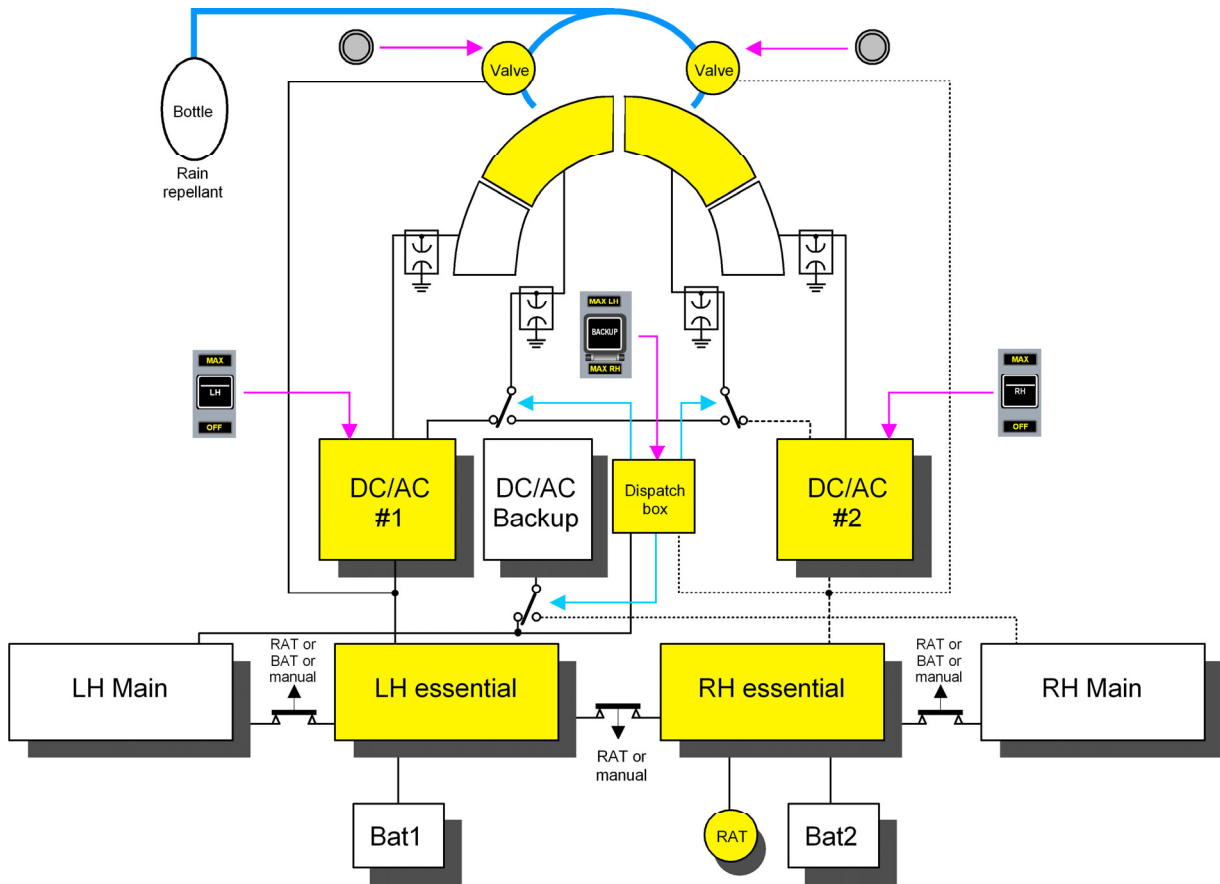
Valve

Valve

Bottle

Rain repellant

MAX LH

BACKUP

MAX RH

MAX

LH

OFF

MAX

RH

OFF

DC/AC #1

DC/AC Backup

Dispatch box

DC/AC #2

LH Main

RAT or BAT or manual

LH essential

RAT or manual

RH essential

RAT or BAT or manual

RH Main

Bat1

RAT

Bat2